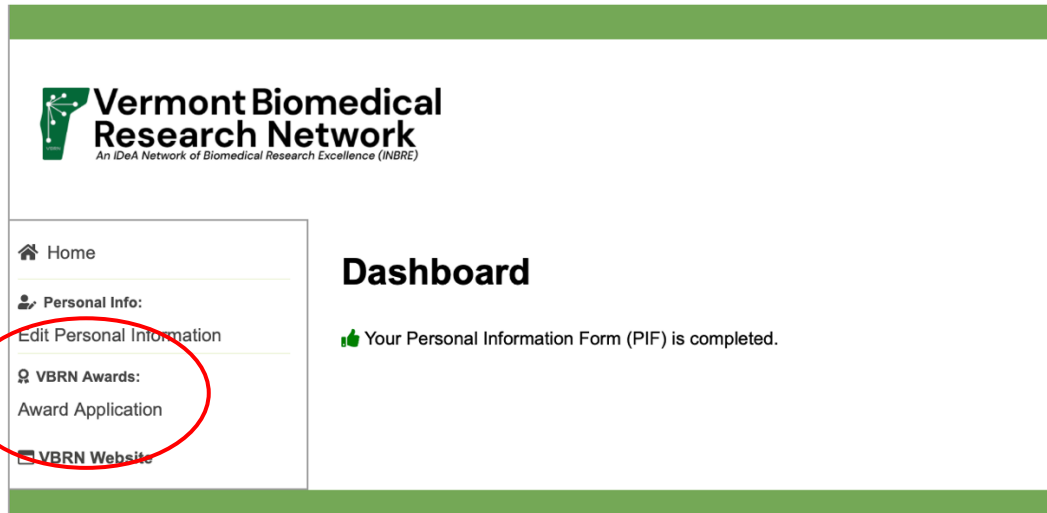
Vermont Biomedical Research Network
An IDeA Network of Biomedical Research Excellence (INBRE)

Home

Personal Info:

Edit Personal Information

VBRN Awards:

Award Application

VBRN Website

Dashboard

Your Personal Information Form (PIF) is completed.